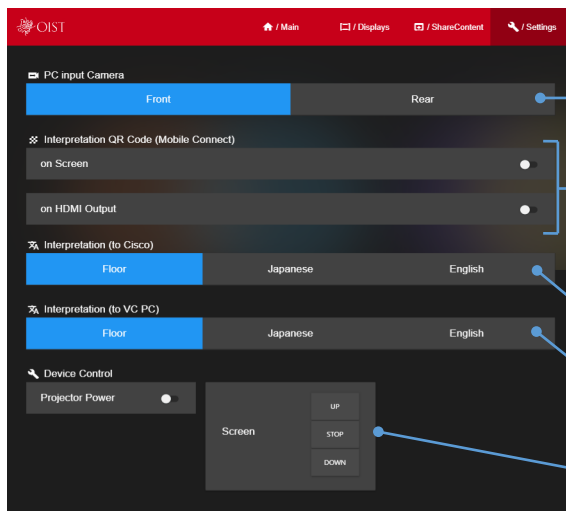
OIST

/ Main / Displays / ShareContent / Settings

PC input Camera

Front Rear

Interpretation QR Code (Mobile Connect)

on Screen

on HDMI Output

Interpretation (to Cisco)

Floor Japanese English

Interpretation (to VC PC)

Floor Japanese English

Device Control

Projector Power

Screen

UP

STOP

DOWN